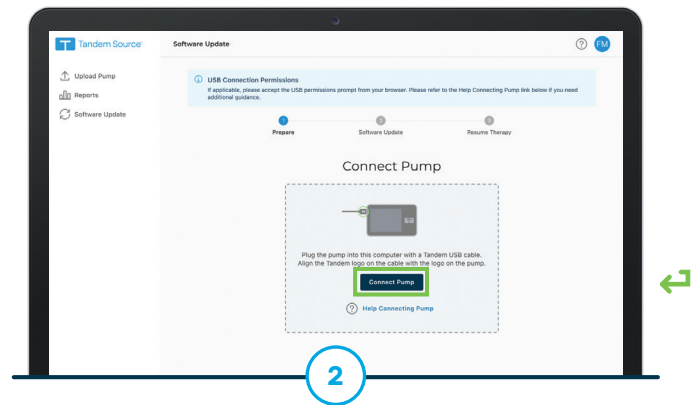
Tandem Source

Software Update

?

FM

Upload Pump

Reports

Software Update

USB Connection Permissions

If applicable, please accept the USB permissions prompt from your browser. Please refer to the Help Connecting Pump link below if you need additional guidance.

1
Prepare

2
Software Update

3
Resume Therapy

Connect Pump

Plug the pump into this computer with a Tandem USB cable. Align the Tandem logo on the cable with the logo on the pump.

Connect Pump

Help Connecting Pump

2